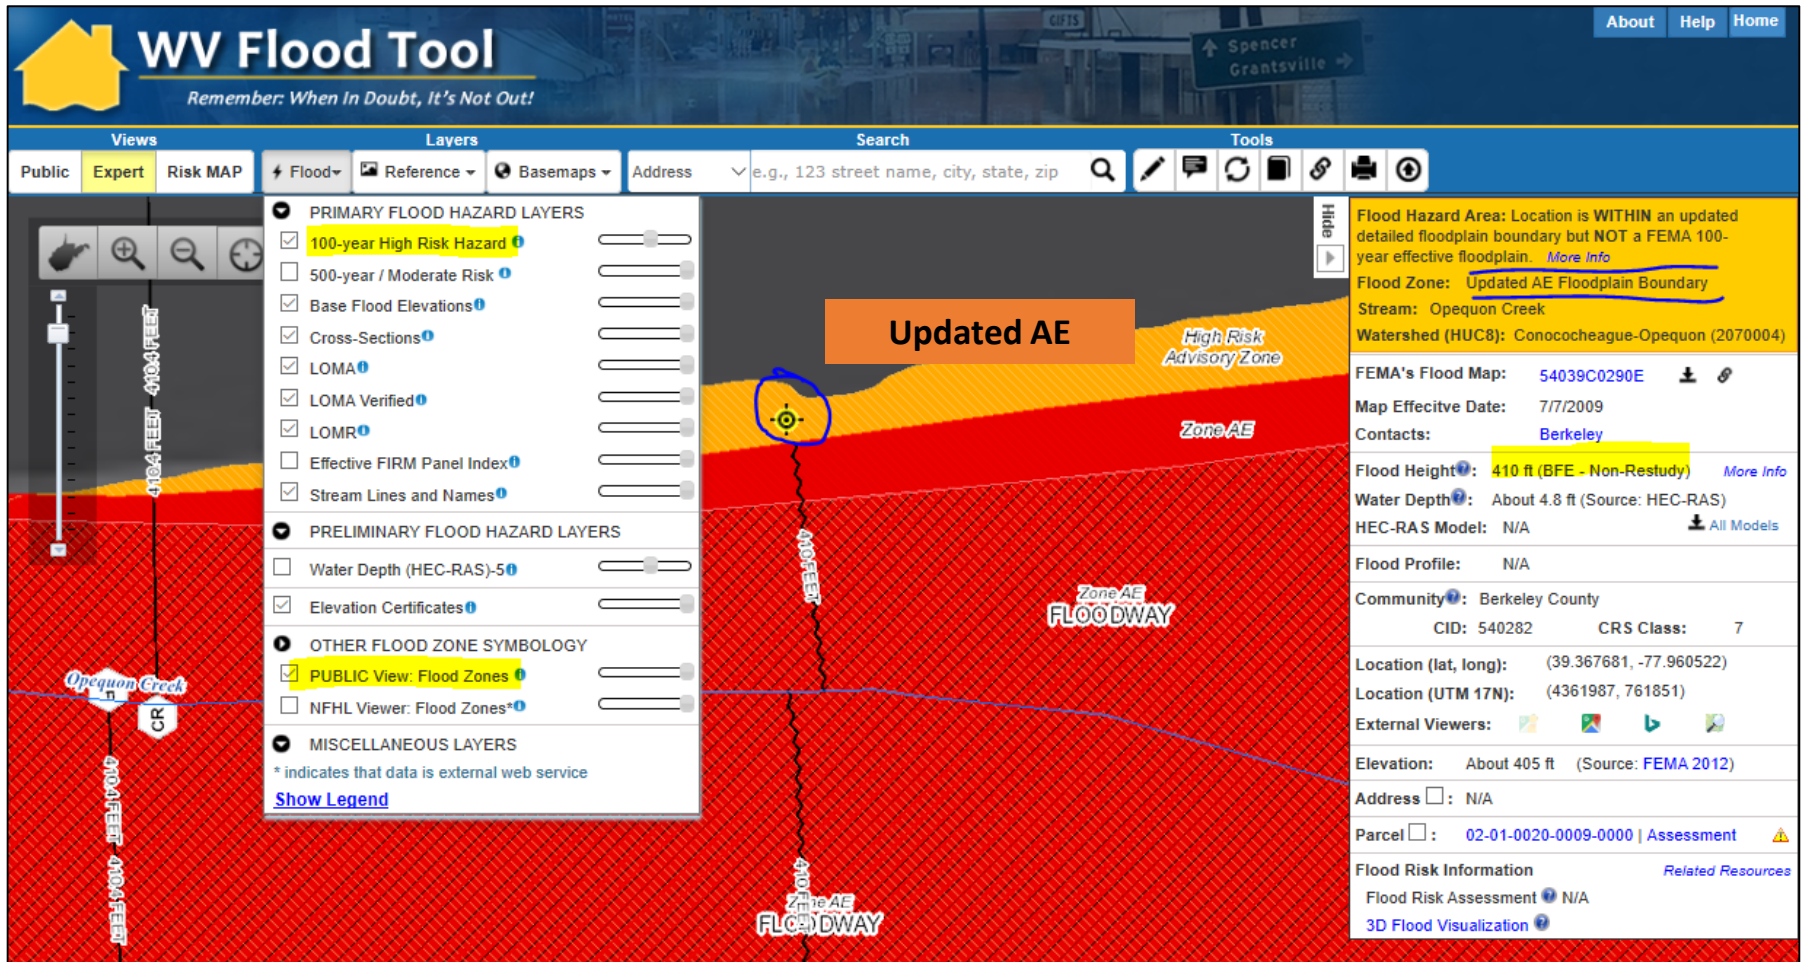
WV Flood Tool
Remember: When In Doubt, It's Not Out!

Spencer
Grantsville

About Help Home

Views
Public Expert Risk MAP

Layers
Flood Reference Basemaps

Search
Address e.g., 123 street name, city, state, zip

Tools

PRIMARY FLOOD HAZARD LAYERS
100-year High Risk Hazard
500-year / Moderate Risk
Base Flood Elevations
Cross-Sections
LOMA
LOMA Verified
LOMR
Effective FIRM Panel Index
Stream Lines and Names
PRELIMINARY FLOOD HAZARD LAYERS
Water Depth (HEC-RAS)-5
Elevation Certificates
OTHER FLOOD ZONE SYMBOLOGY
PUBLIC View: Flood Zones
NFHL Viewer: Flood Zones*
MISCELLANEOUS LAYERS
* indicates that data is external web service
Show Legend

Updated AE

High Risk Advisory Zone
Zone AE
Zone AE FLOODWAY
Zone AE FLOODWAY
410 FEET
410 FEET
410.4 FEET
410.4 FEET
410.4 FEET
410.4 FEET
Opequon Creek
CR

Hide

Flood Hazard Area: Location is WITHIN an updated detailed floodplain boundary but NOT a FEMA 100-year effective floodplain. More Info
Flood Zone: Updated AE Floodplain Boundary
Stream: Opequon Creek
Watershed (HUC8): Conococheague-Opequon (2070004)

FEMA's Flood Map: 54039C0290E
Map Effecitve Date: 7/7/2009
Contacts: Berkeley
Flood Height: 410 ft (BFE - Non-Restudy) More Info
Water Depth: About 4.8 ft (Source: HEC-RAS)
HEC-RAS Model: N/A All Models
Flood Profile: N/A
Community: Berkeley County
CID: 540282 CRS Class: 7
Location (lat, long): (39.367681, -77.960522)
Location (UTM 17N): (4361987, 761851)
External Viewers:
Elevation: About 405 ft (Source: FEMA 2012)
Address: N/A
Parcel: 02-01-0020-0009-0000 | Assessment
Flood Risk Information Related Resources
Flood Risk Assessment N/A
3D Flood Visualization